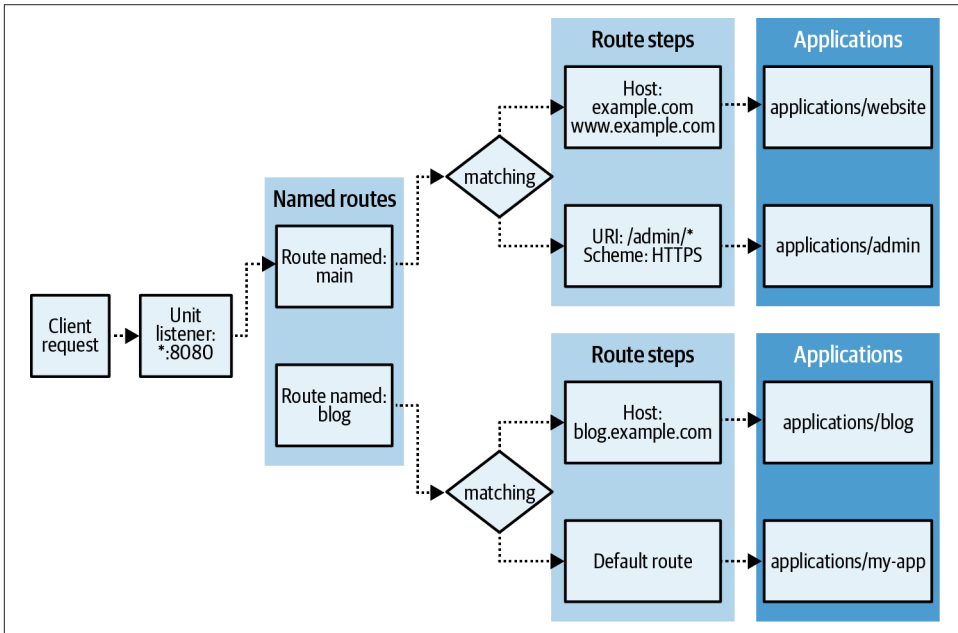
Client request

Unit listener: *:8080

Named routes

Route named: main

Route named: blog

matching

Route steps

Host: example.com www.example.com

URI: /admin/* Scheme: HTTPS

Applications

applications/website

applications/admin

matching

Route steps

Host: blog.example.com

Default route

Applications

applications/blog

applications/my-app